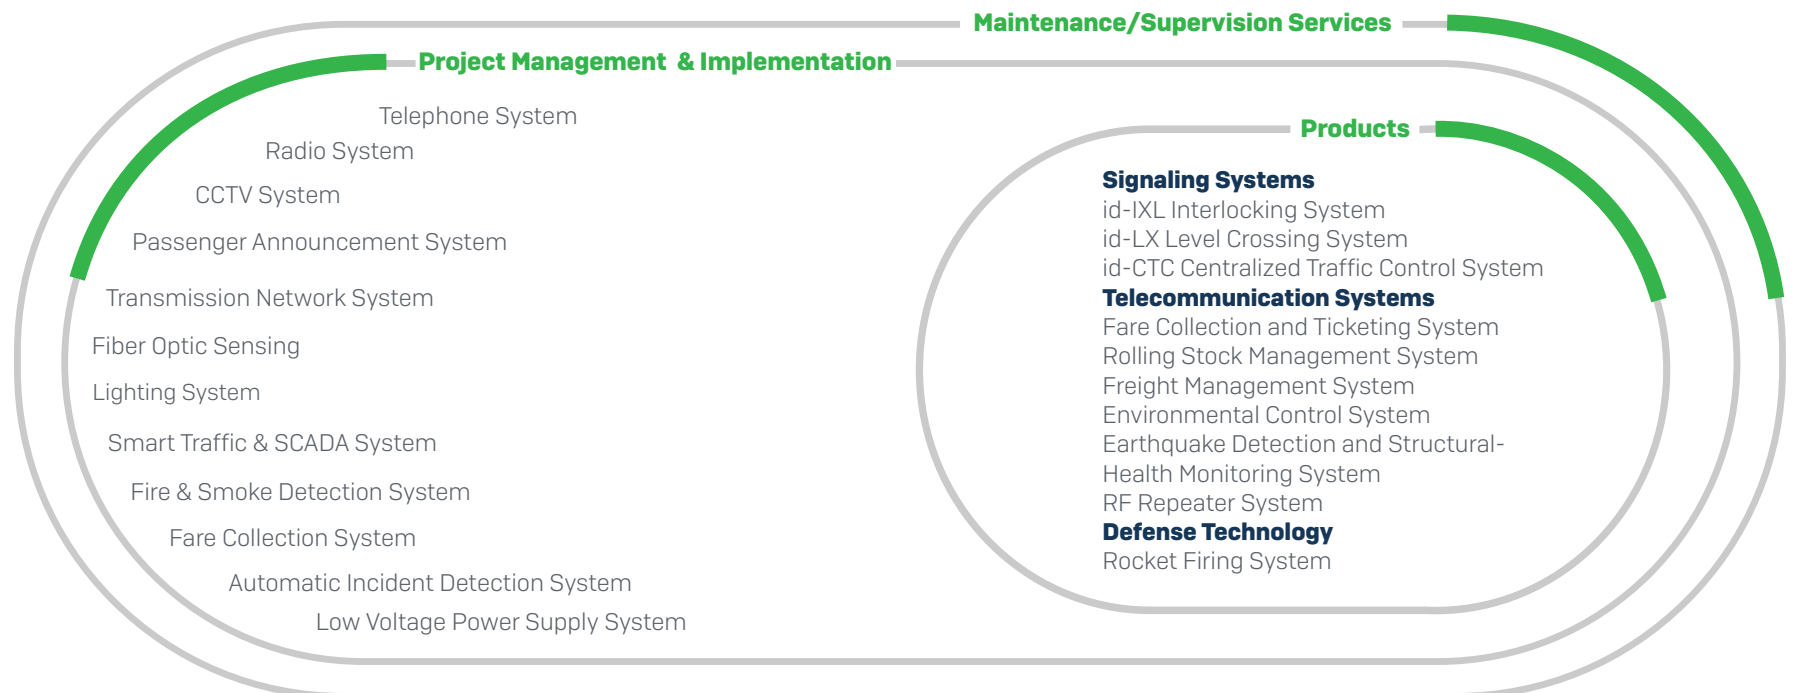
Maintenance/Supervision Services

Project Management & Implementation

Telephone System
Radio System
CCTV System
Passenger Announcement System
Transmission Network System
Fiber Optic Sensing
Lighting System
Smart Traffic & SCADA System
Fire & Smoke Detection System
Fare Collection System
Automatic Incident Detection System
Low Voltage Power Supply System

Products

Signaling Systems
id-IXL Interlocking System
id-LX Level Crossing System
id-CTC Centralized Traffic Control System
Telecommunication Systems
Fare Collection and Ticketing System
Rolling Stock Management System
Freight Management System
Environmental Control System
Earthquake Detection and Structural-Health Monitoring System
RF Repeater System
Defense Technology
Rocket Firing System